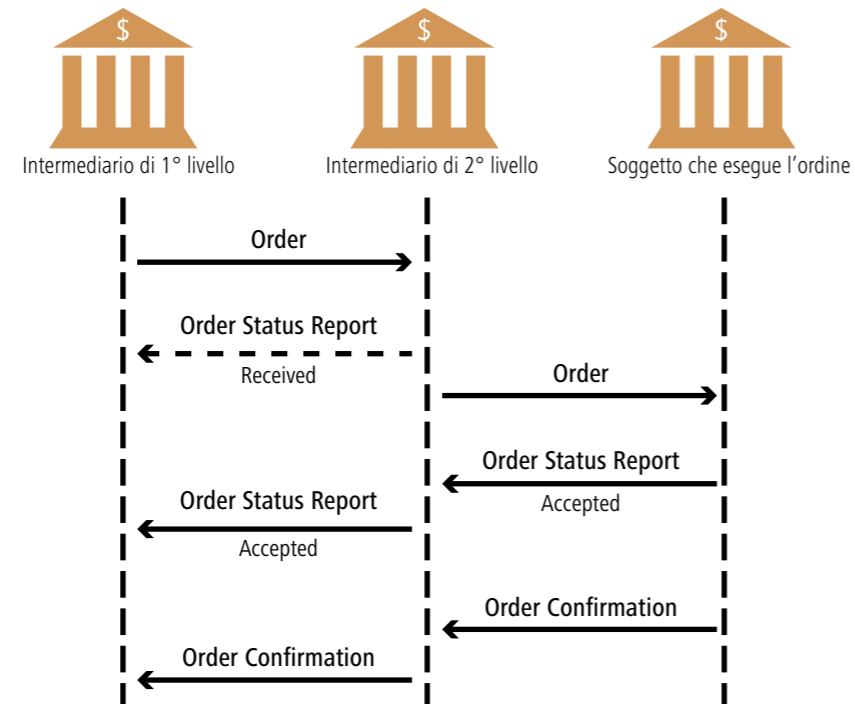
$
Intermediario di 1° livello

$
Intermediario di 2° livello

$
Soggetto che esegue l'ordine

Order

Order Status Report
Received

Order

Order Status Report
Accepted

Order Status Report
Accepted

Order Confirmation

Order Confirmation